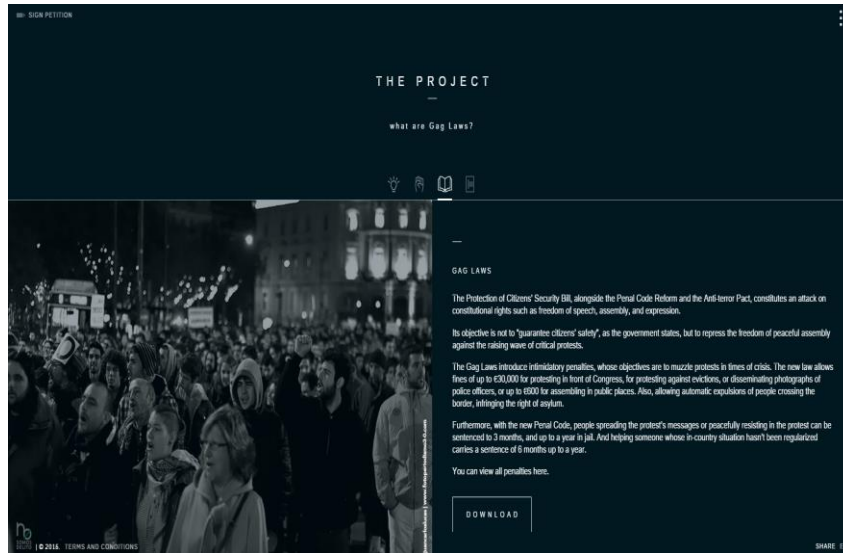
SIGN PETITION

THE PROJECT

what are Gag Laws?

GAG LAWS

The Protection of Citizens' Security Bill, alongside the Penal Code Reform and the Anti-terror Pact, constitutes an attack on constitutional rights such as freedom of speech, assembly, and expression.

Its objective is not to "guarantee citizens' safety", as the government states, but to repress the freedom of peaceful assembly against the raising wave of critical protests.

The Gag Laws introduce intimidatory penalties, whose objectives are to muzzle protests in times of crisis. The new law allows fines of up to €30,000 for protesting in front of Congress, for protesting against evictions, or disseminating photographs of police officers, or up to €600 for assembling in public places. Also, allowing automatic expulsions of people crossing the border, infringing the right of asylum.

Furthermore, with the new Penal Code, people spreading the protest's messages or peacefully resisting in the protest can be sentenced to 3 months, and up to a year in jail. And helping someone whose in-country situation hasn't been regularized carries a sentence of 6 months up to a year.

You can view all penalties here.

DOWNLOAD

| © 2016. TERMS AND CONDITIONS

SHARE